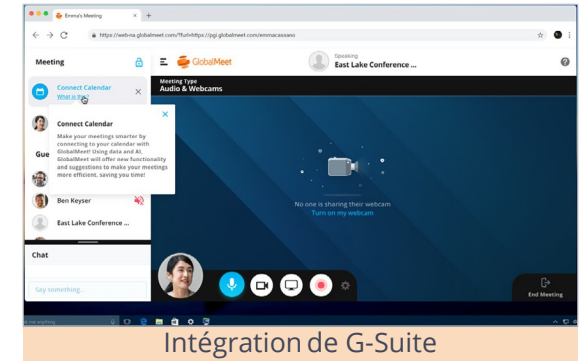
Emma's Meeting

https://web-na.globalmeet.com/?furl=https://pgi.globalmeet.com/emmacassano

GlobalMeet

Speaking
East Lake Conference ...

Meeting

Connect Calendar
What is this?

Connect Calendar
Make your meetings smarter by connecting to your calendar with GlobalMeet! Using data and AI, GlobalMeet will offer new functionality and suggestions to make your meetings more efficient, saving you time!

Gue

Ben Keyser

East Lake Conference ...

Meeting Type
Audio & Webcams

No one is sharing their webcam
Turn on my webcam

Chat

Say something...

End Meeting

Intégration de G-Suite